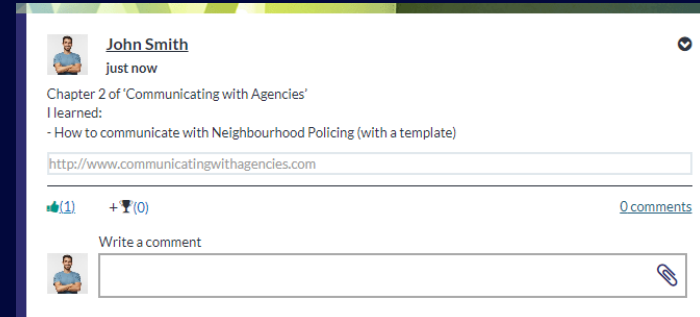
John Smith
just now

Chapter 2 of 'Communicating with Agencies'
I learned:
- How to communicate with Neighbourhood Policing (with a template)

http://www.communicatingwithagencies.com

(1) +(0) 0 comments

Write a comment